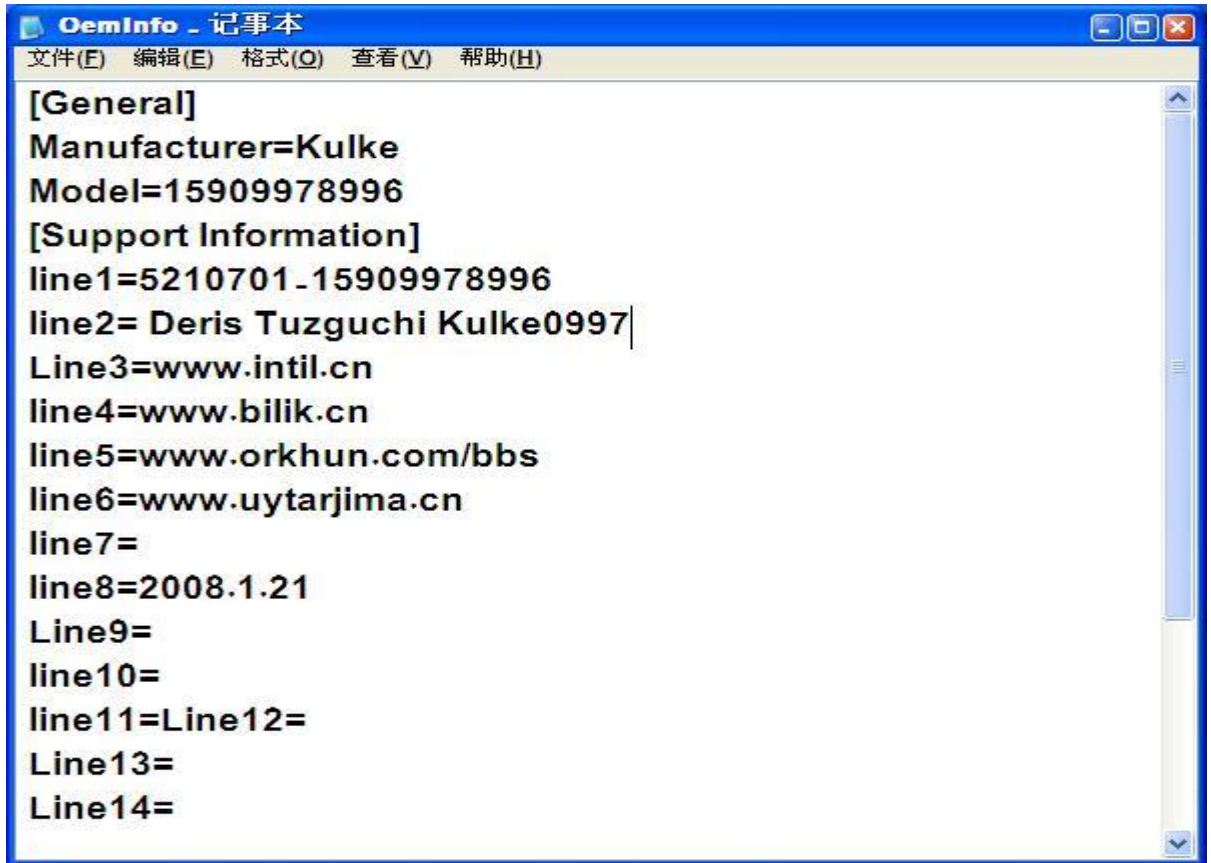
OemInfo - 记事本

文件(F) 编辑(E) 格式(O) 查看(V) 帮助(H)

[General]
Manufacturer=Kulke
Model=15909978996
[Support Information]
line1=5210701-15909978996
line2= Deris Tuzguchi Kulke0997
Line3=www.intil.cn
line4=www.bilik.cn
line5=www.orkhun.com/bbs
line6=www.uytarjima.cn
line7=
line8=2008.1.21
Line9=
line10=
line11=Line12=
Line13=
Line14=